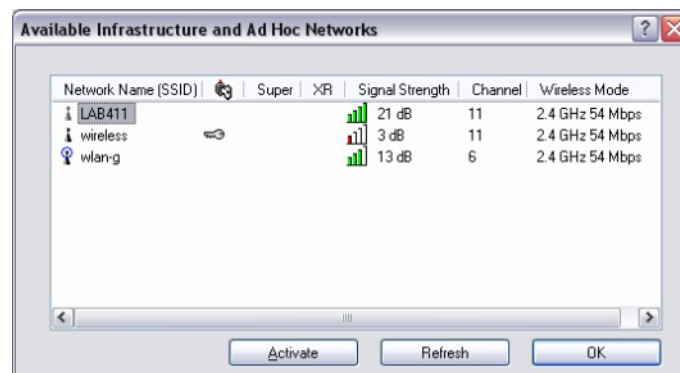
Available Infrastructure and Ad Hoc Networks

| Network Name (SSID) | | Super | XR | Signal Strength | Channel | Wireless Mode |
|---|---|---|---|---|---|---|
| LAB411 | | | | 21 dB | 11 | 2.4 GHz 54 Mbps |
| wireless | | | | 3 dB | 11 | 2.4 GHz 54 Mbps |
| wlan-g | | | | 13 dB | 6 | 2.4 GHz 54 Mbps |

Activate Refresh OK